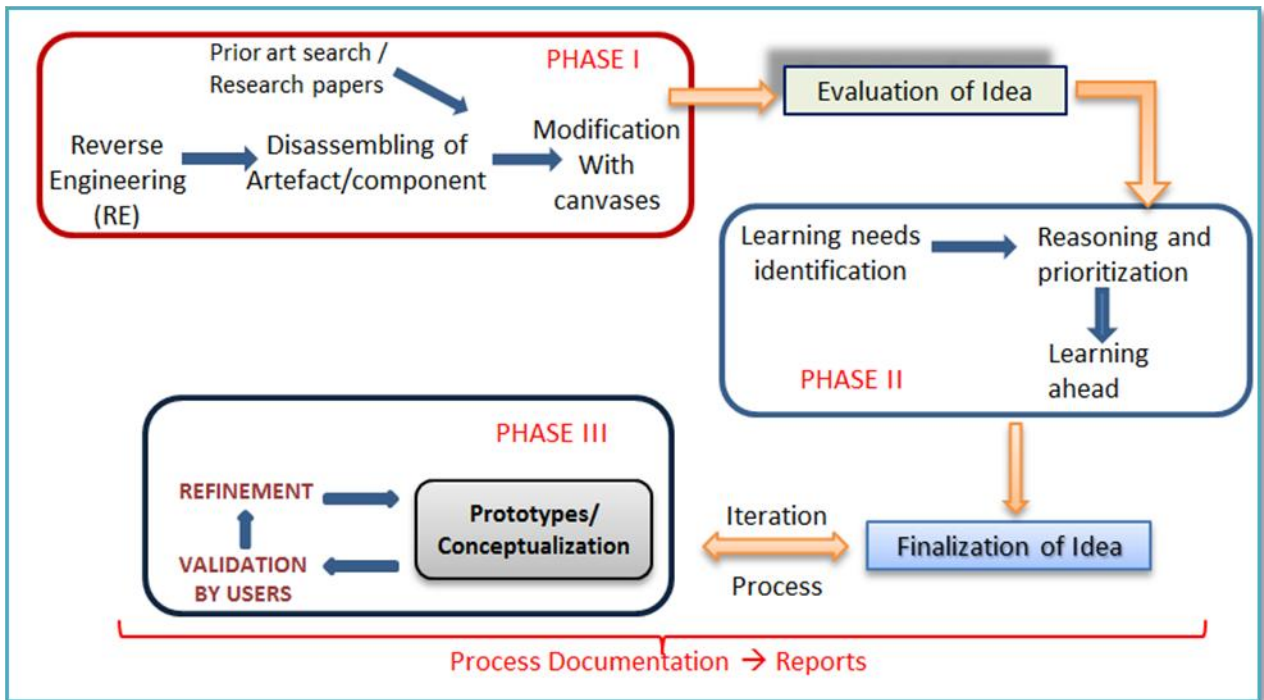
PHASE I

Prior art search / Research papers

Reverse Engineering (RE)

Disassembling of Artefact/component

Modification With canvases

Evaluation of Idea

Learning needs identification

Reasoning and prioritization

Learning ahead

PHASE II

PHASE III

REFINEMENT

Prototypes/ Conceptualization

VALIDATION BY USERS

Iteration

Process

Finalization of Idea

Process Documentation → Reports